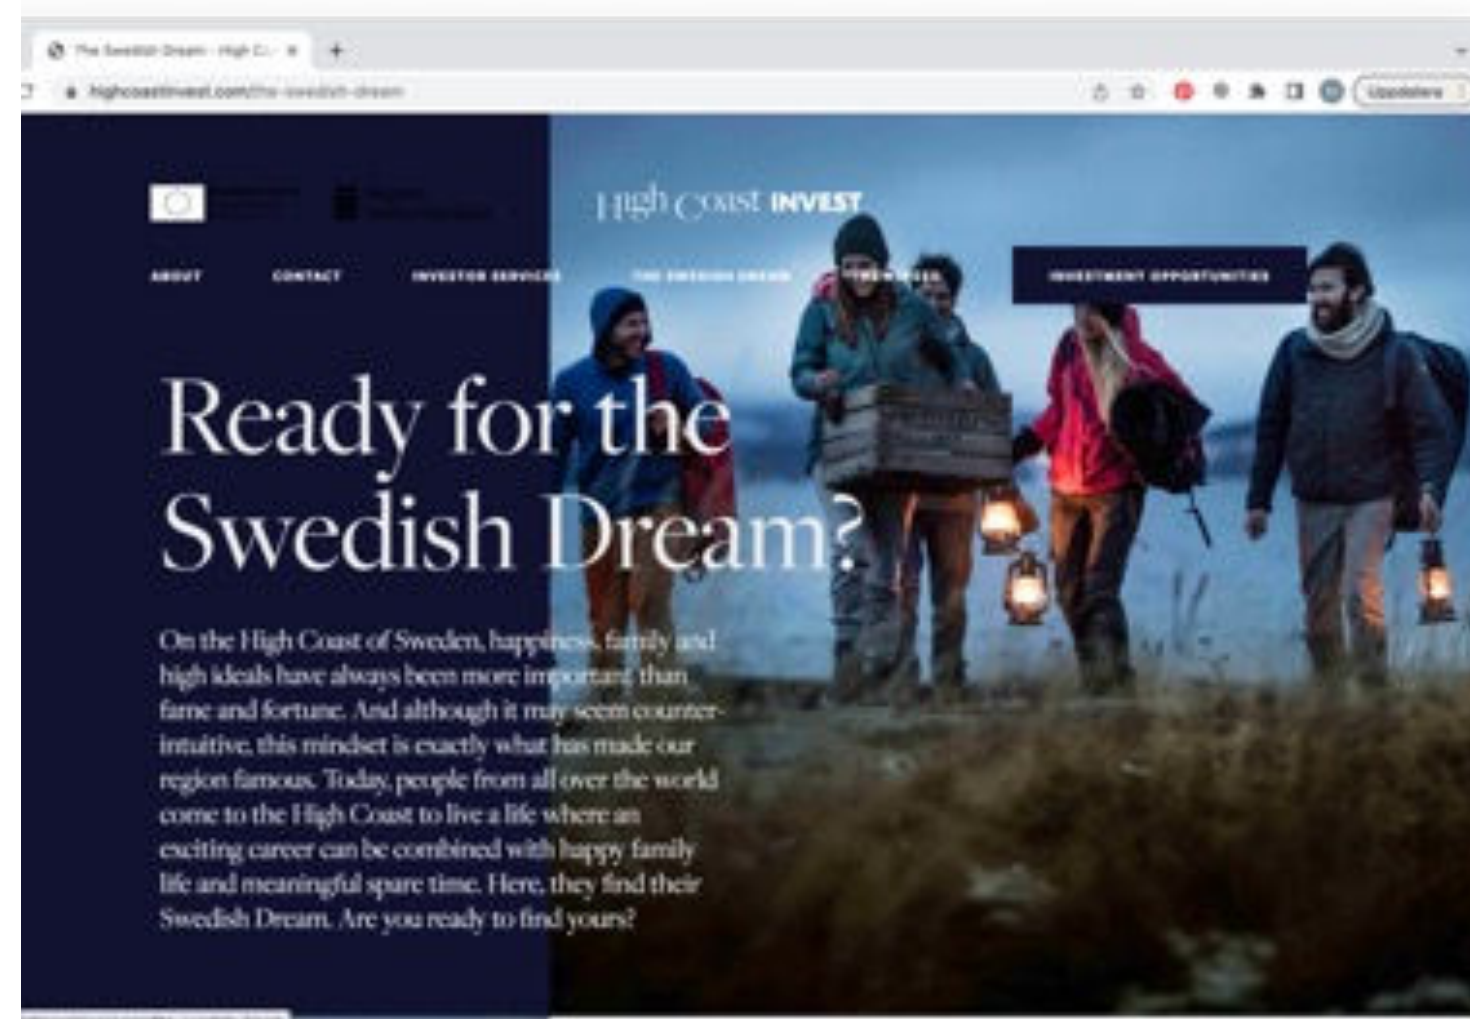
The Swedish Dream - High C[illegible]

highcoastinvest.com/the-swedish-dream

Uppdatera

High Coast INVEST

ABOUT CONTACT INVESTOR SERVICES THE SWEDISH DREAM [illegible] INVESTMENT OPPORTUNITIES

Ready for the Swedish Dream?

On the High Coast of Sweden, happiness, family and high ideals have always been more important than fame and fortune. And although it may seem counter-intuitive, this mindset is exactly what has made our region famous. Today, people from all over the world come to the High Coast to live a life where an exciting career can be combined with happy family life and meaningful spare time. Here, they find their Swedish Dream. Are you ready to find yours?